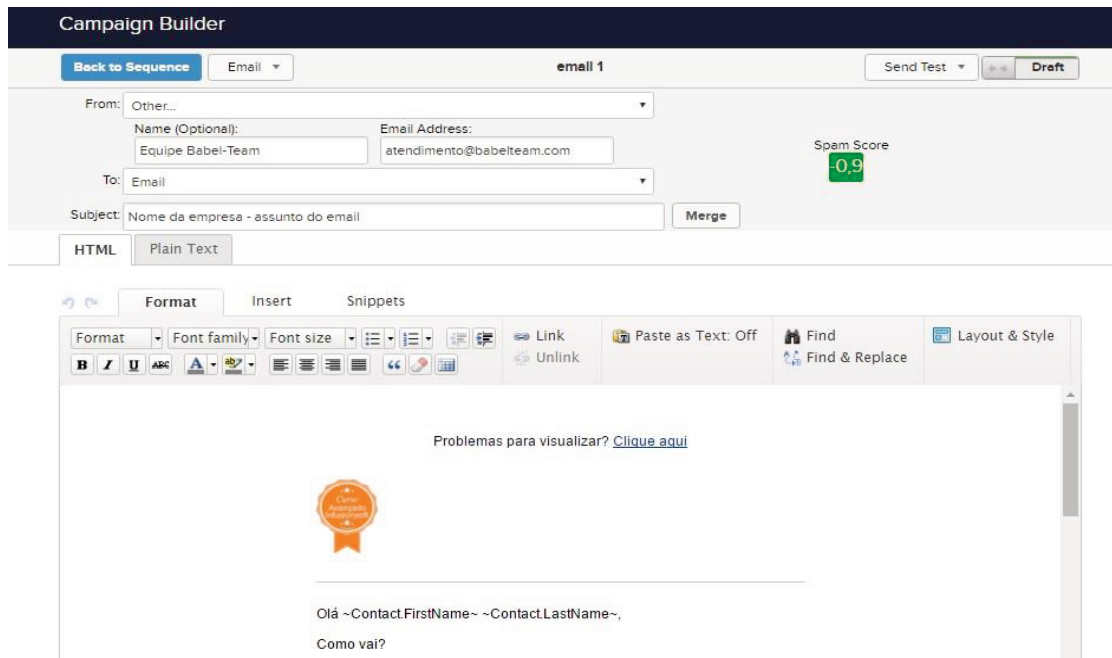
Campaign Builder

Back to Sequence
Email
email 1
Send Test
Draft

From: Other...
Name (Optional):
Equipe Babel-Team
Email Address:
atendimento@babelteam.com
Spam Score
-0,9
To: Email
Subject: Nome da empresa - assunto do email
Merge

HTML
Plain Text

Format
Insert
Snippets

Format
Font family
Font size
B I U ABC A
Link
Unlink
Paste as Text: Off
Find
Find & Replace
Layout & Style

Problemas para visualizar? Clique aqui

Curso Avançado Infusionsoft

Olá ~Contact.FirstName~ ~Contact.LastName~,

Como vai?